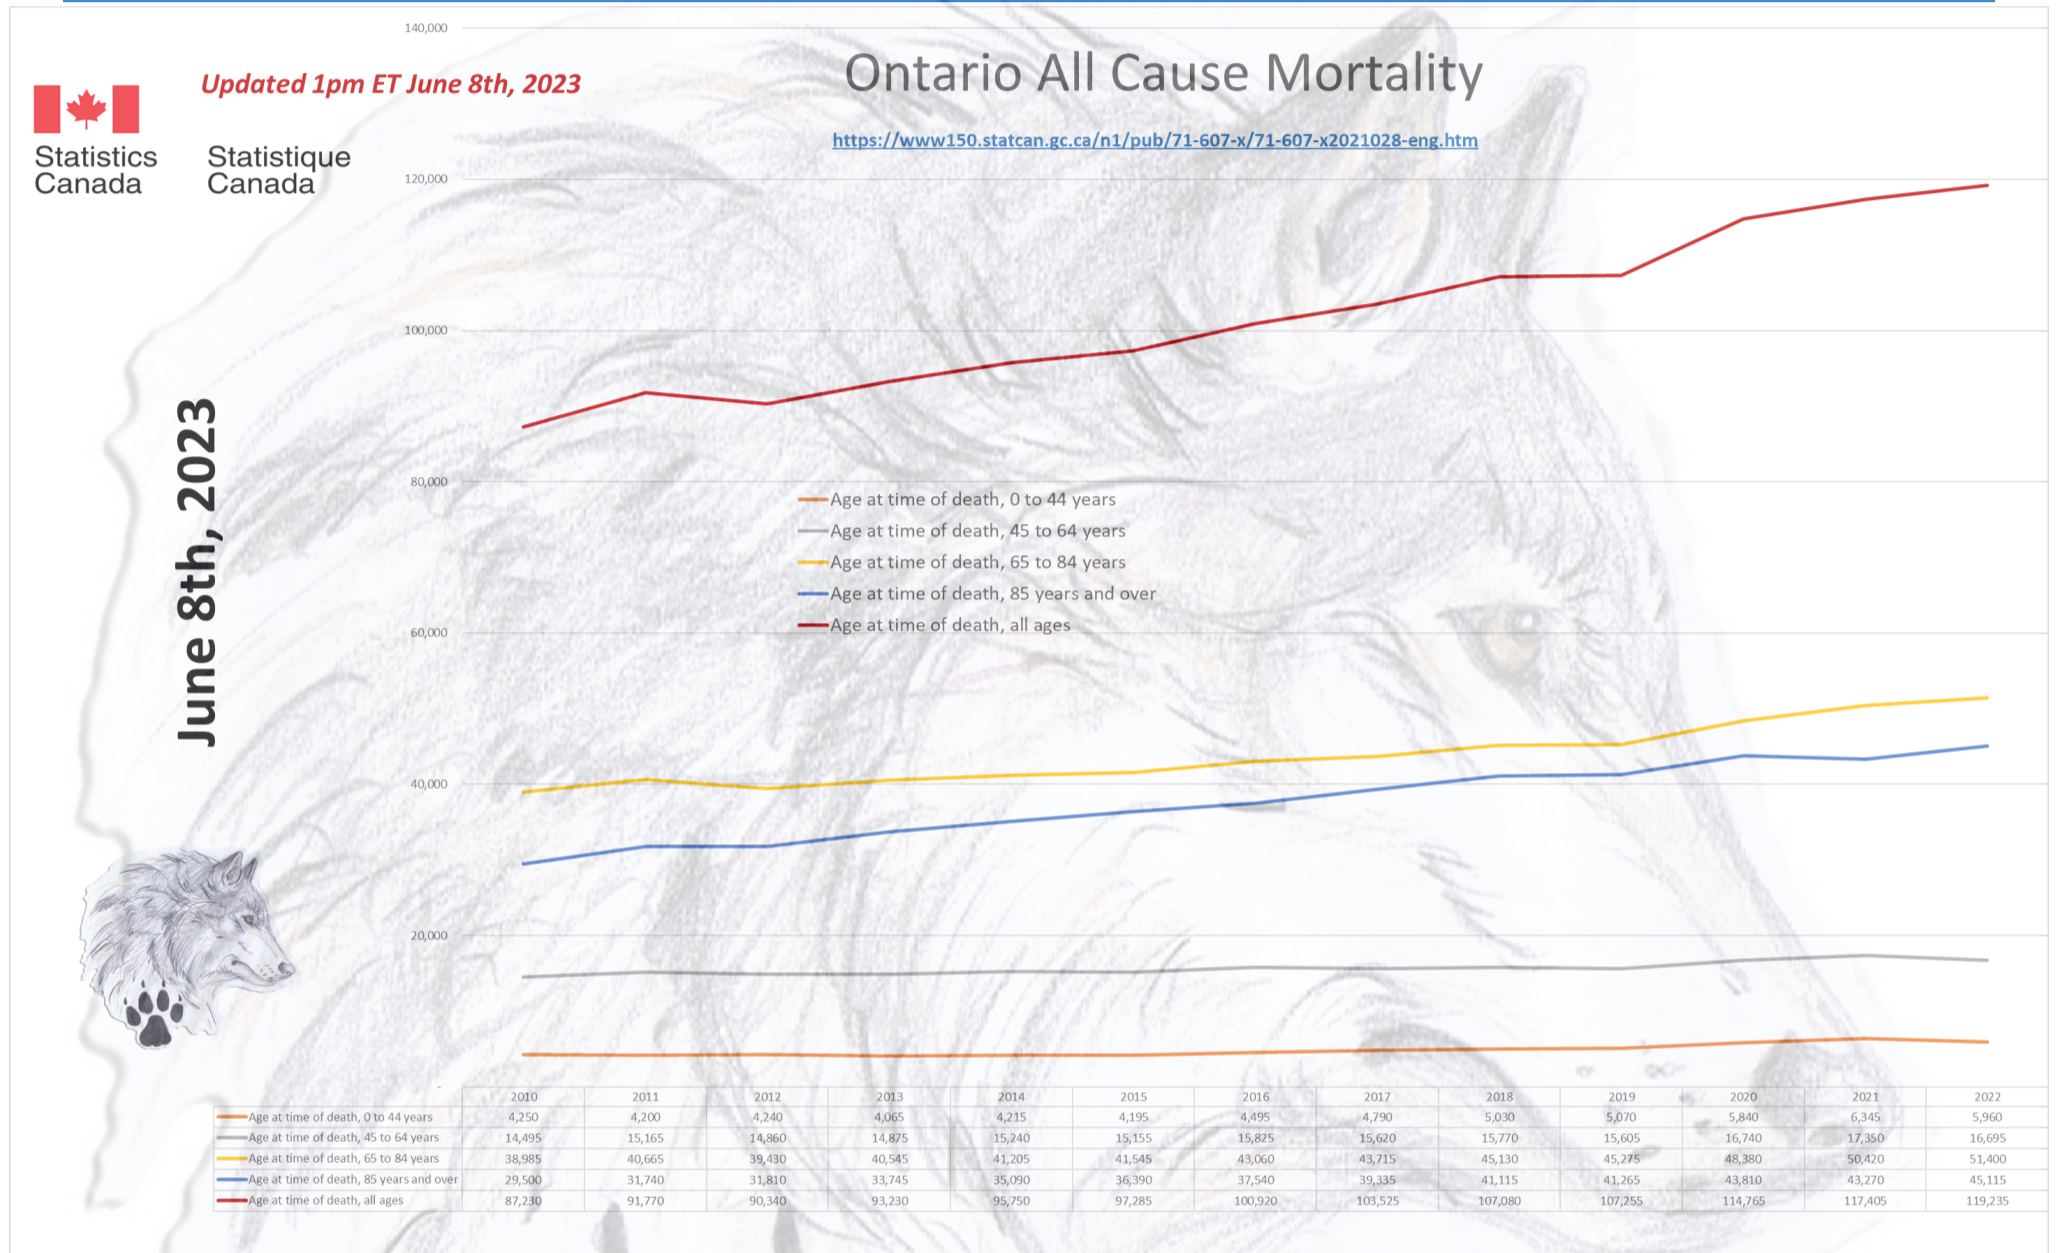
Statistics Canada
Statistique Canada

Updated 1pm ET June 8th, 2023

Ontario All Cause Mortality

https://www150.statcan.gc.ca/n1/pub/71-607-x/71-607-x2021028-eng.htm

June 8th, 2023

140,000
120,000
100,000
80,000
60,000
40,000
20,000

Age at time of death, 0 to 44 years
Age at time of death, 45 to 64 years
Age at time of death, 65 to 84 years
Age at time of death, 85 years and over
Age at time of death, all ages

| | 2010 | 2011 | 2012 | 2013 | 2014 | 2015 | 2016 | 2017 | 2018 | 2019 | 2020 | 2021 | 2022 |
|---|---|---|---|---|---|---|---|---|---|---|---|---|---|
| Age at time of death, 0 to 44 years | 4,250 | 4,200 | 4,240 | 4,065 | 4,215 | 4,195 | 4,495 | 4,790 | 5,030 | 5,070 | 5,840 | 6,345 | 5,960 |
| Age at time of death, 45 to 64 years | 14,495 | 15,165 | 14,860 | 14,875 | 15,240 | 15,155 | 15,825 | 15,620 | 15,770 | 15,605 | 16,740 | 17,350 | 16,695 |
| Age at time of death, 65 to 84 years | 38,985 | 40,665 | 39,430 | 40,545 | 41,205 | 41,545 | 43,060 | 43,715 | 45,130 | 45,275 | 48,380 | 50,420 | 51,400 |
| Age at time of death, 85 years and over | 29,500 | 31,740 | 31,810 | 33,745 | 35,090 | 36,390 | 37,540 | 39,335 | 41,115 | 41,265 | 43,810 | 43,270 | 45,115 |
| Age at time of death, all ages | 87,230 | 91,770 | 90,340 | 93,230 | 95,750 | 97,285 | 100,920 | 103,525 | 107,080 | 107,255 | 114,765 | 117,405 | 119,235 |